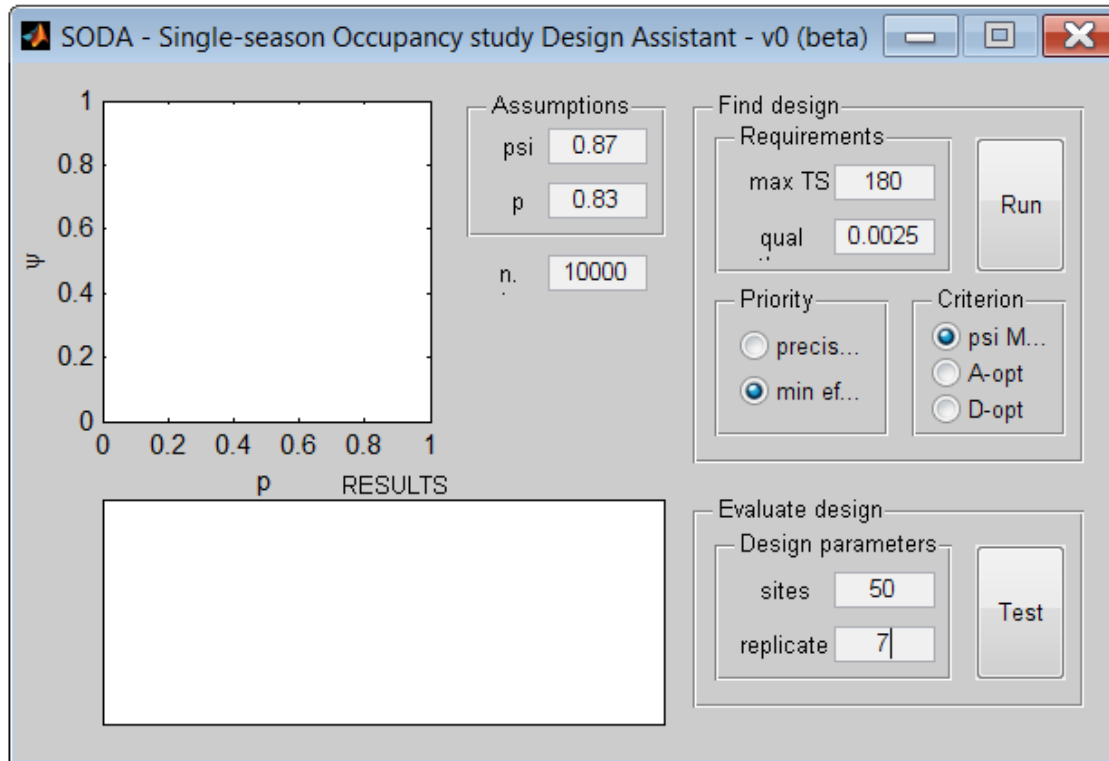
SODA - Single-season Occupancy study Design Assistant - v0 (beta)

1
0.8
0.6
ψ
0.4
0.2
0
0 0.2 0.4 0.6 0.8 1
p

RESULTS

Assumptions
psi 0.87
p 0.83

n. 10000

Find design
Requirements
max TS 180
qual 0.0025

Run

Priority
precis...
min ef...

Criterion
psi M...
A-opt
D-opt

Evaluate design
Design parameters
sites 50
replicate 7

Test